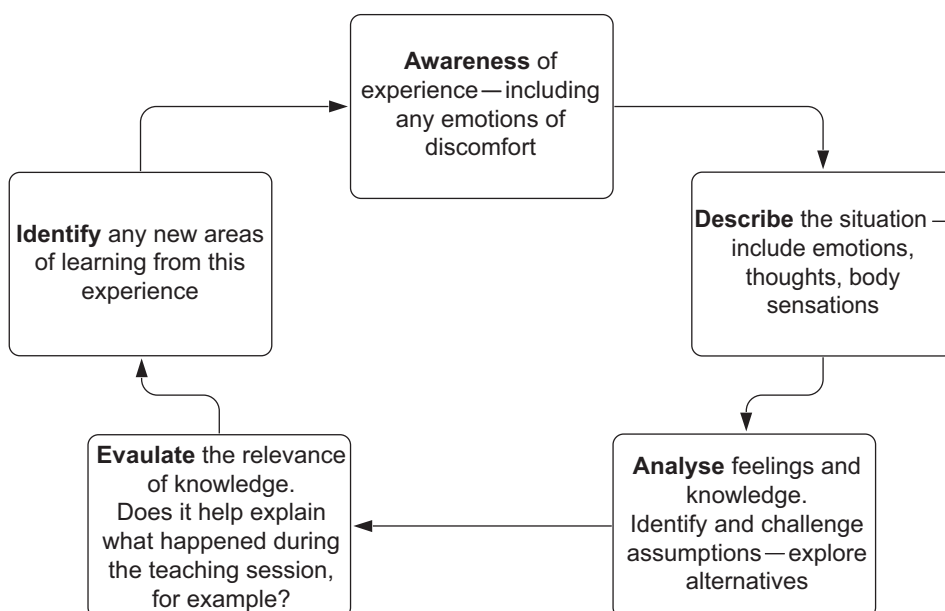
**Awareness** of experience—including any emotions of discomfort

**Describe** the situation – include emotions, thoughts, body sensations

**Analyse** feelings and knowledge. Identify and challenge assumptions—explore alternatives

**Evaulate** the relevance of knowledge. Does it help explain what happened during the teaching session, for example?

**Identify** any new areas of learning from this experience